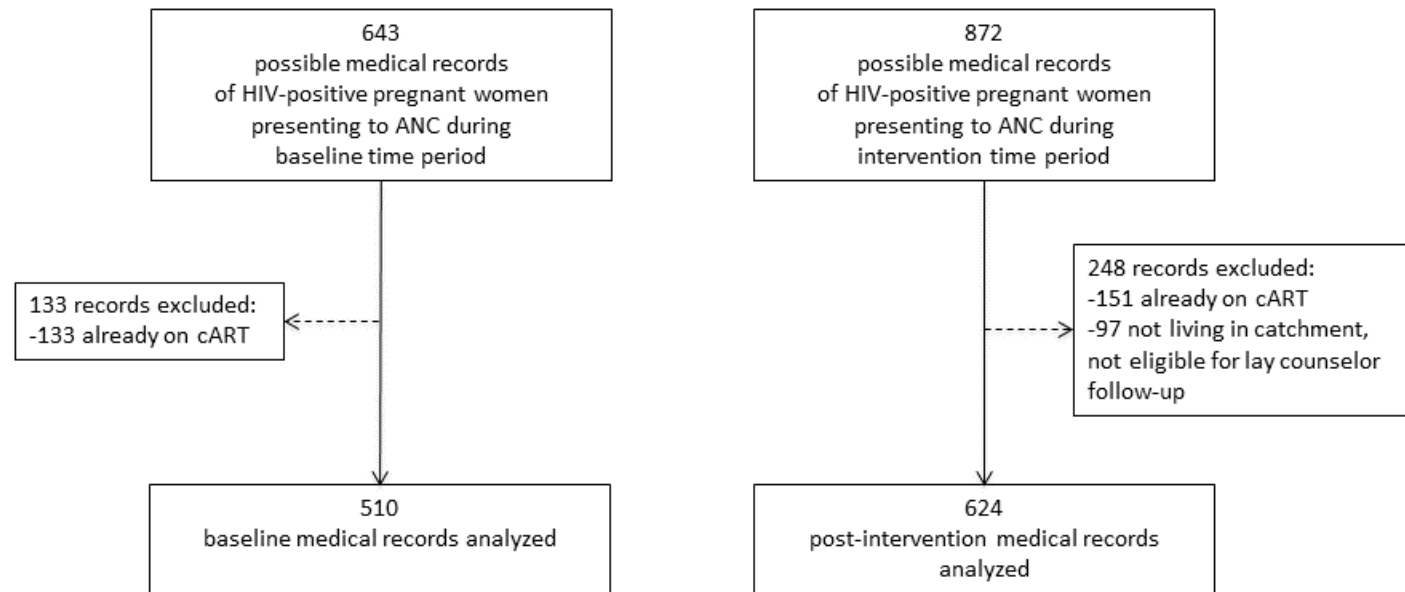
643
possible medical records
of HIV-positive pregnant women
presenting to ANC during
baseline time period

872
possible medical records
of HIV-positive pregnant women
presenting to ANC during
intervention time period

133 records excluded:
-133 already on cART

248 records excluded:
-151 already on cART
-97 not living in catchment, not eligible for lay counselor follow-up

510
baseline medical records analyzed

624
post-intervention medical records analyzed